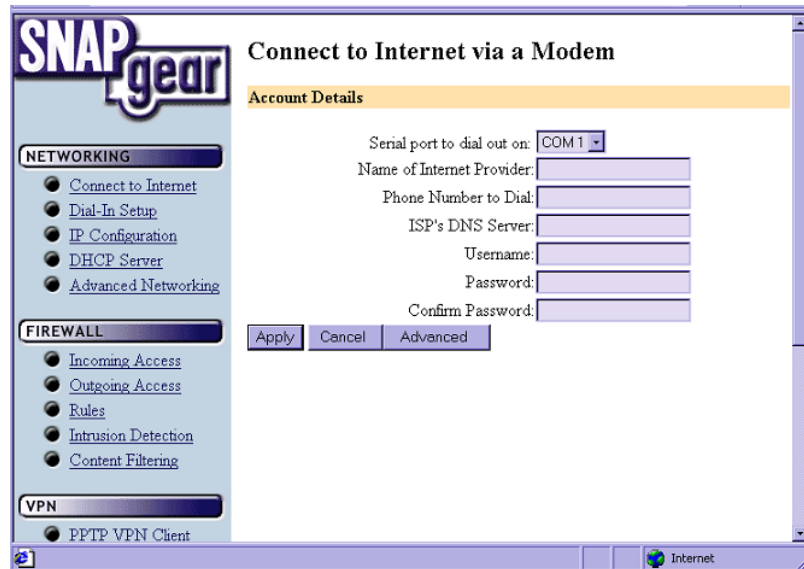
SNAP gear

NETWORKING
Connect to Internet
Dial-In Setup
IP Configuration
DHCP Server
Advanced Networking

FIREWALL
Incoming Access
Outgoing Access
Rules
Intrusion Detection
Content Filtering

VPN
PPTP VPN Client

Connect to Internet via a Modem

Account Details

Serial port to dial out on: COM 1
Name of Internet Provider:
Phone Number to Dial:
ISP's DNS Server:
Username:
Password:
Confirm Password:

Apply Cancel Advanced

Internet